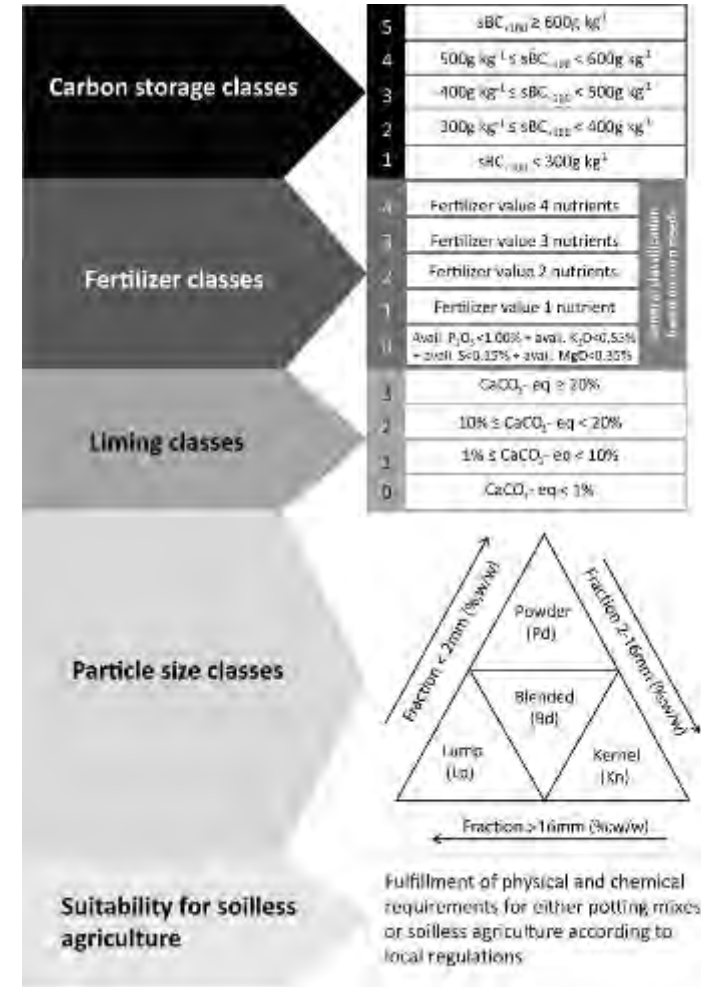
Carbon storage classes

| | |
|---|---|
| 5 | $sBC_{+100} \geq 600g\ kg^{-1}$ |
| 4 | $500g\ kg^{-1} \leq sBC_{+100} < 600g\ kg^{-1}$ |
| 3 | $400g\ kg^{-1} \leq sBC_{+100} < 500g\ kg^{-1}$ |
| 2 | $300g\ kg^{-1} \leq sBC_{+100} < 400g\ kg^{-1}$ |
| 1 | $sBC_{+100} < 300g\ kg^{-1}$ |

Fertilizer classes

| | |
|---|---|
| 4 | Fertilizer value 4 nutrients |
| 3 | Fertilizer value 3 nutrients |
| 2 | Fertilizer value 2 nutrients |
| 1 | Fertilizer value 1 nutrient |
| 0 | Avail. $P_2O_5$<1.00% + avail. $K_2O$<0.55% + avail. S<0.15% + avail. MgO<0.35% |

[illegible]

Liming classes

| | |
|---|---|
| 3 | $CaCO_3$- eq ≥ 20% |
| 2 | 10% ≤ $CaCO_3$- eq < 20% |
| 1 | 1% ≤ $CaCO_3$- eq < 10% |
| 0 | $CaCO_3$- eq < 1% |

Particle size classes

Fraction < 2mm (%w/w)

Fraction 2-16mm (%w/w)

Powder (Pd)

Blended (Bd)

Lump (Lp)

Kernel (Kn)

Fraction >16mm (%w/w)

Suitability for soilless agriculture

Fulfillment of physical and chemical requirements for either potting mixes or soilless agriculture according to local regulations